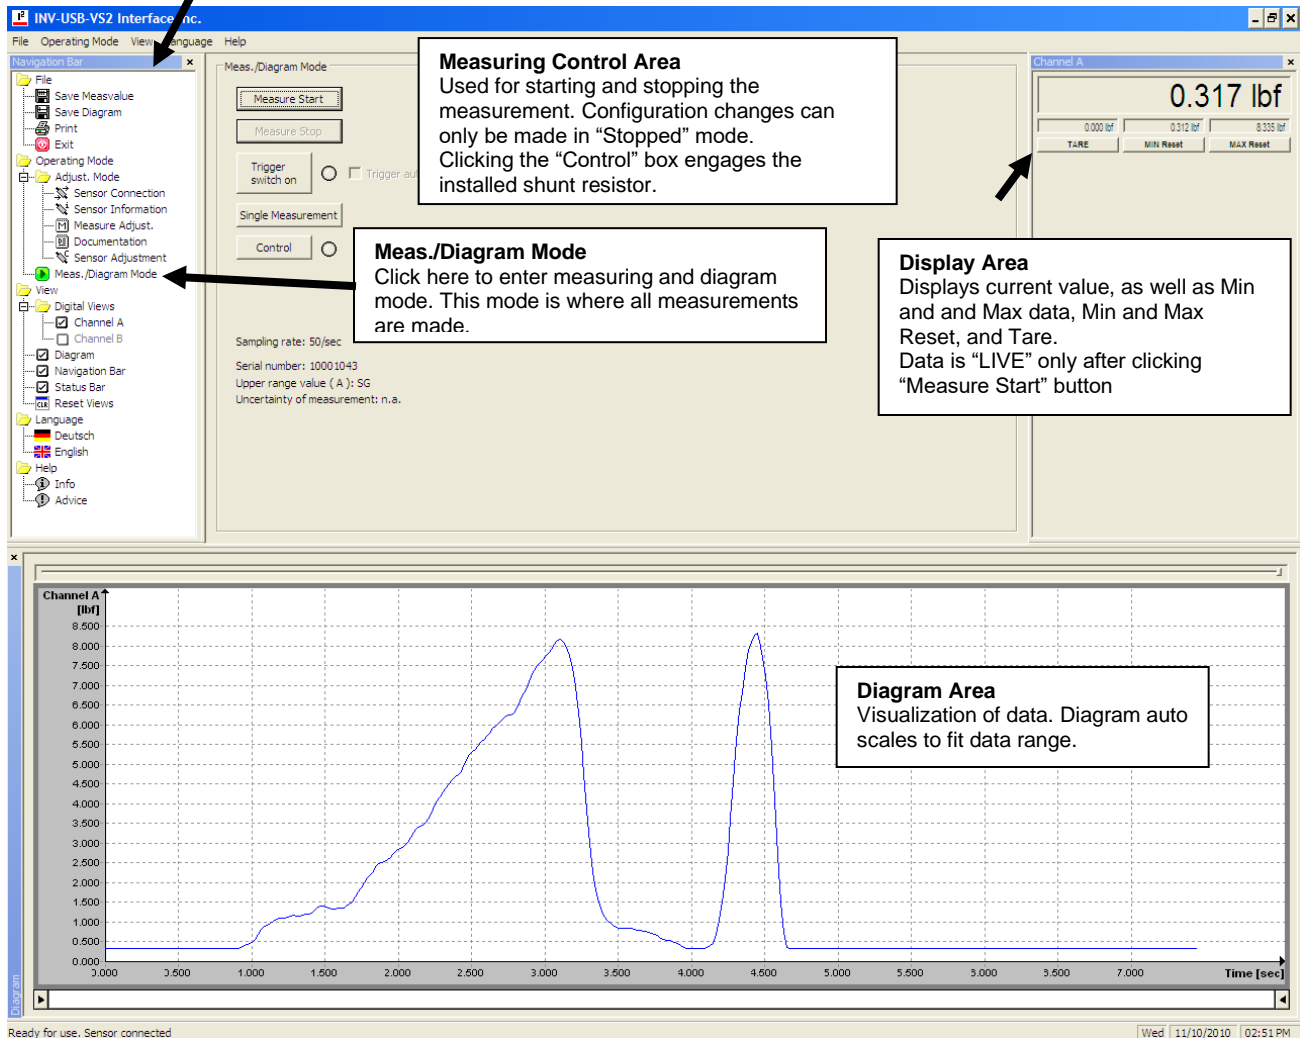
INV-USB-VS2 Interface Inc.

File Operating Mode View Language Help

Navigation Bar

File
Save Measvalue
Save Diagram
Print
Exit
Operating Mode
Adjust. Mode
Sensor Connection
Sensor Information
Measure Adjust.
Documentation
Sensor Adjustment
Meas./Diagram Mode
View
Digital Views
Channel A
Channel B
Diagram
Navigation Bar
Status Bar
Reset Views
Language
Deutsch
English
Help
Info
Advice

Meas./Diagram Mode

Measure Start
Measure Stop
Trigger switch on
Trigger au
Single Measurement
Control

Sampling rate: 50/sec
Serial number: 10001043
Upper range value ( A ): SG
Uncertainty of measurement: n.a.

**Measuring Control Area**
Used for starting and stopping the measurement. Configuration changes can only be made in "Stopped" mode.
Clicking the "Control" box engages the installed shunt resistor.

**Meas./Diagram Mode**
Click here to enter measuring and diagram mode. This mode is where all measurements are made.

Channel A
0.317 lbf
0.000 lbf
0.312 lbf
8.335 lbf
TARE
MIN Reset
MAX Reset

**Display Area**
Displays current value, as well as Min and and Max data, Min and Max Reset, and Tare.
Data is "LIVE" only after clicking "Measure Start" button

Channel A
[lbf]
8.500
8.000
7.500
7.000
6.500
6.000
5.500
5.000
4.500
4.000
3.500
3.000
2.500
2.000
1.500
1.000
0.500
0.000
0.000 0.500 1.000 1.500 2.000 2.500 3.000 3.500 4.000 4.500 5.000 5.500 6.000 6.500 7.000
Time [sec]

**Diagram Area**
Visualization of data. Diagram auto scales to fit data range.

Diagram

Ready for use. Sensor connected
Wed 11/10/2010 02:51 PM